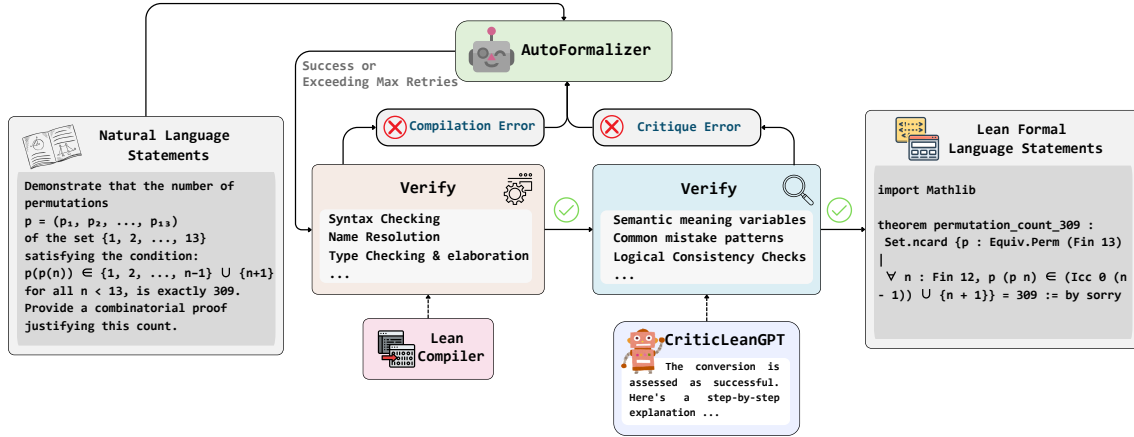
AutoFormalizer

Success or Exceeding Max Retries

Compilation Error

Critique Error

Natural Language Statements

Demonstrate that the number of permutations $p = (p_1, p_2, ..., p_{13})$ of the set {1, 2, ..., 13} satisfying the condition: $p(p(n)) \in \{1, 2, ..., n-1\} \cup \{n+1\}$ for all n < 13, is exactly 309. Provide a combinatorial proof justifying this count.

Verify

Syntax Checking
Name Resolution
Type Checking & elaboration
...

Lean Compiler

Verify

Semantic meaning variables
Common mistake patterns
Logical Consistency Checks
...

CriticLeanGPT

The conversion is assessed as successful. Here's a step-by-step explanation ...

Lean Formal Language Statements

import Mathlib

theorem permutation_count_309 :
Set.ncard {p : Equiv.Perm (Fin 13) |
∀ n : Fin 12, p (p n) ∈ (Icc 0 (n - 1)) ∪ {n + 1}} = 309 := by sorry